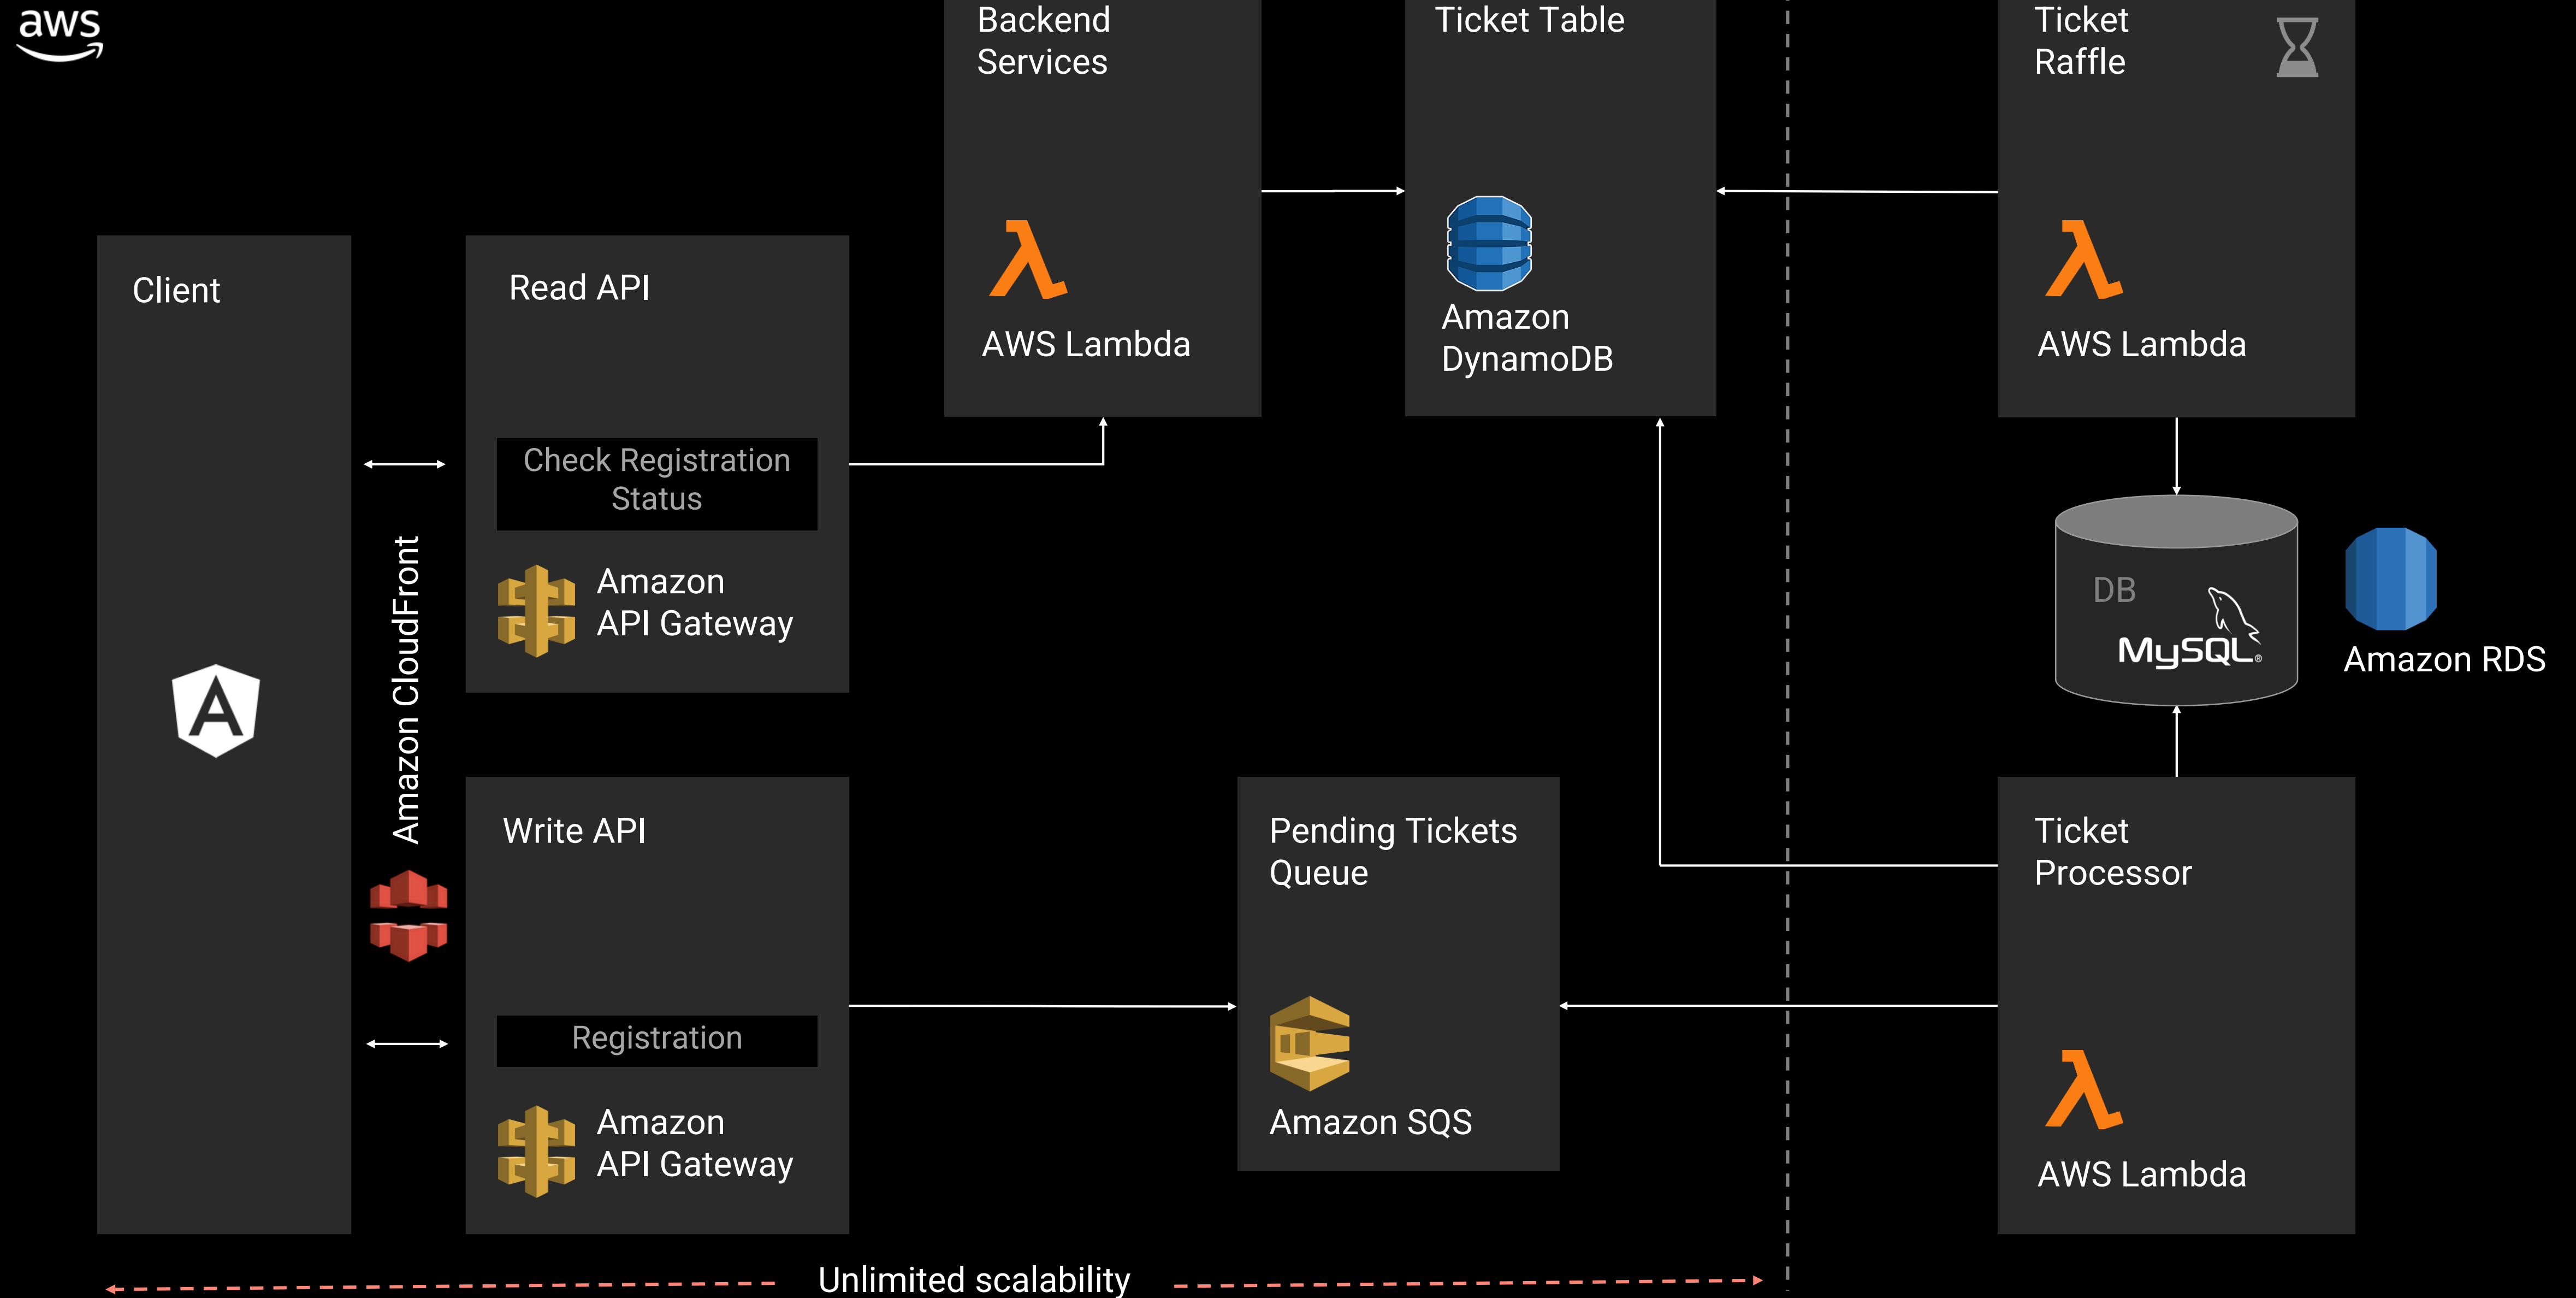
aws

Backend Services

AWS Lambda

Ticket Table

Amazon DynamoDB

Ticket Raffle

AWS Lambda

Client

Read API

Check Registration Status

Amazon API Gateway

Amazon CloudFront

DB

MySQL

Amazon RDS

Write API

Registration

Amazon API Gateway

Pending Tickets Queue

Amazon SQS

Ticket Processor

AWS Lambda

Unlimited scalability